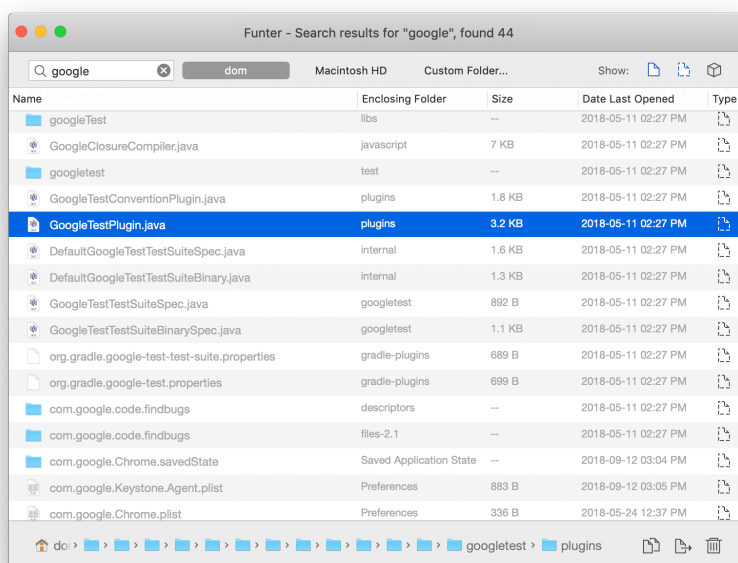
Funter - Search results for "google", found 44

google

dom

Macintosh HD

Custom Folder...

Show:

| Name | Enclosing Folder | Size | Date Last Opened | Type |
|---|---|---|---|---|
| googleTest | libs | -- | 2018-05-11 02:27 PM | |
| GoogleClosureCompiler.java | javascript | 7 KB | 2018-05-11 02:27 PM | |
| googletest | test | -- | 2018-05-11 02:27 PM | |
| GoogleTestConventionPlugin.java | plugins | 1.8 KB | 2018-05-11 02:27 PM | |
| GoogleTestPlugin.java | plugins | 3.2 KB | 2018-05-11 02:27 PM | |
| DefaultGoogleTestTestSuiteSpec.java | internal | 1.6 KB | 2018-05-11 02:27 PM | |
| DefaultGoogleTestTestSuiteBinary.java | internal | 1.3 KB | 2018-05-11 02:27 PM | |
| GoogleTestTestSuiteSpec.java | googletest | 892 B | 2018-05-11 02:27 PM | |
| GoogleTestTestSuiteBinarySpec.java | googletest | 1.1 KB | 2018-05-11 02:27 PM | |
| org.gradle.google-test-test-suite.properties | gradle-plugins | 689 B | 2018-05-11 02:27 PM | |
| org.gradle.google-test.properties | gradle-plugins | 699 B | 2018-05-11 02:27 PM | |
| com.google.code.findbugs | descriptors | -- | 2018-05-11 02:27 PM | |
| com.google.code.findbugs | files-2.1 | -- | 2018-05-11 02:27 PM | |
| com.google.Chrome.savedState | Saved Application State | -- | 2018-09-12 03:04 PM | |
| com.google.Keystone.Agent.plist | Preferences | 883 B | 2018-09-12 03:05 PM | |
| com.google.Chrome.plist | Preferences | 336 B | 2018-05-24 12:37 PM | |

dor > > > > > > > > > > > > googletest > plugins